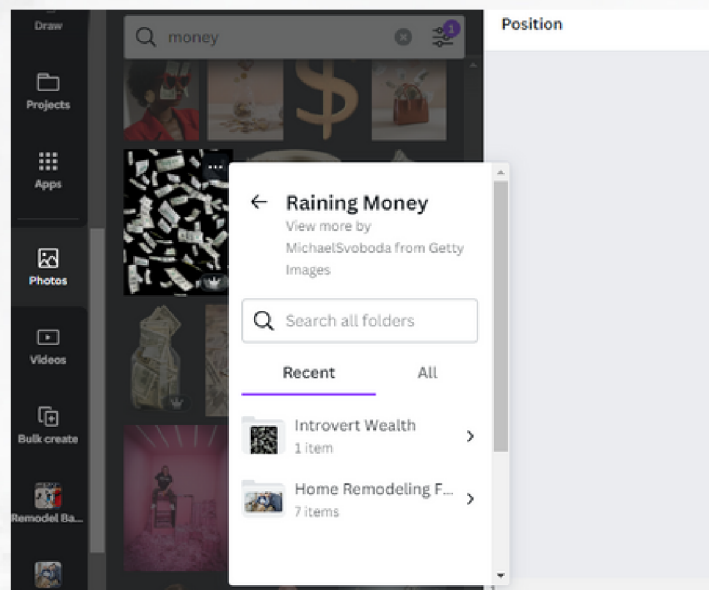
Draw

Projects

Apps

Photos

Videos

Bulk create

Remodel Ba...

money

1

Position

Raining Money

View more by MichaelSvoboda from Getty Images

Search all folders

Recent

All

Introvert Wealth

1 item

Home Remodeling F...

7 items